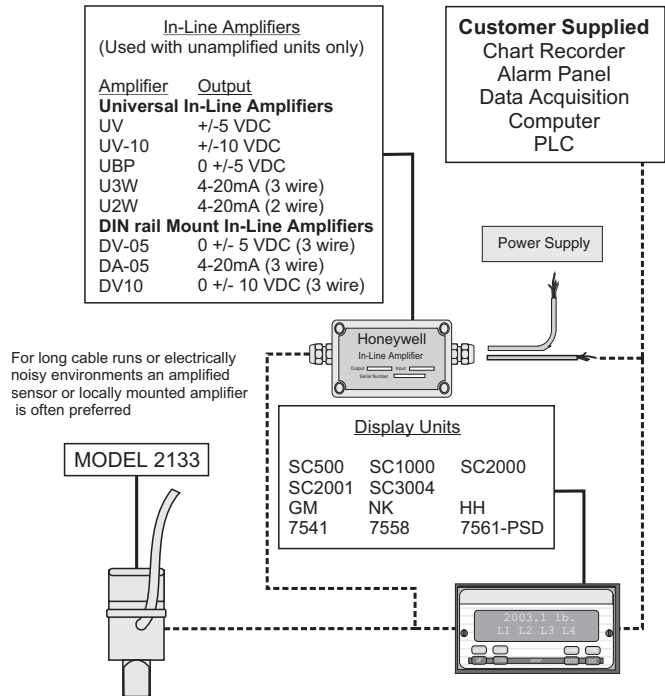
In-Line Amplifiers
(Used with unamplified units only)

| Amplifier | Output |
|---|---|
| **Universal In-Line Amplifiers** | |
| UV | +/-5 VDC |
| UV-10 | +/-10 VDC |
| UBP | 0 +/-5 VDC |
| U3W | 4-20mA (3 wire) |
| U2W | 4-20mA (2 wire) |
| **DIN rail Mount In-Line Amplifiers** | |
| DV-05 | 0 +/- 5 VDC (3 wire) |
| DA-05 | 4-20mA (3 wire) |
| DV10 | 0 +/- 10 VDC (3 wire) |

**Customer Supplied**
Chart Recorder
Alarm Panel
Data Acquisition
Computer
PLC

Power Supply

Honeywell
In-Line Amplifier
Output Input
Serial Number

For long cable runs or electrically noisy environments an amplified sensor or locally mounted amplifier is often preferred

MODEL 2133

Display Units

| SC500 | SC1000 | SC2000 |
|---|---|---|
| SC2001 | SC3004 | |
| GM | NK | HH |
| 7541 | 7558 | 7561-PSD |

2003.1 lb.
L1 L2 L3 L4